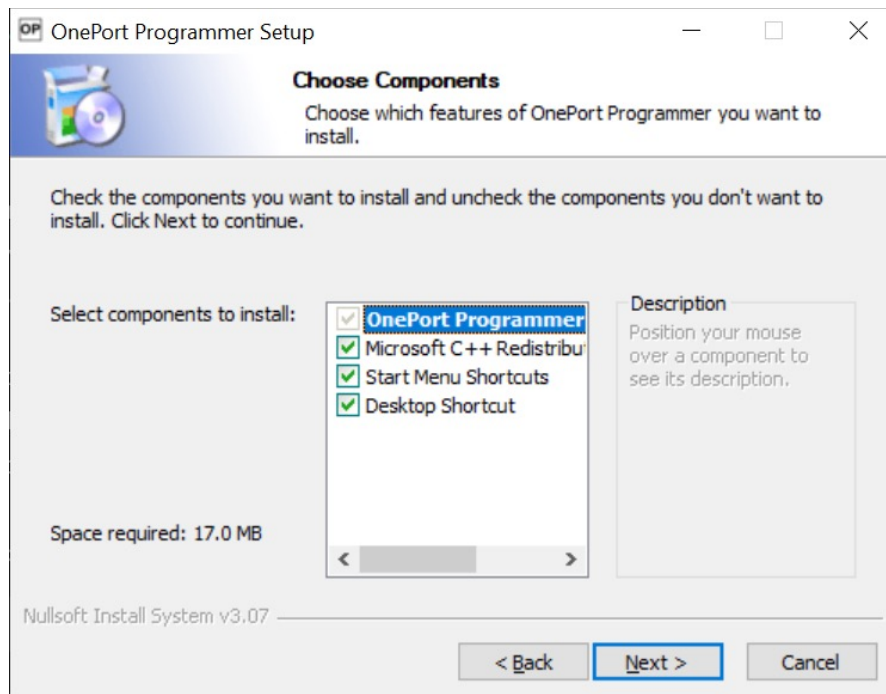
OP OnePort Programmer Setup

Choose Components

Choose which features of OnePort Programmer you want to install.

Check the components you want to install and uncheck the components you don't want to install. Click Next to continue.

Select components to install:

OnePort Programmer
Microsoft C++ Redistribu
Start Menu Shortcuts
Desktop Shortcut

Description

Position your mouse over a component to see its description.

Space required: 17.0 MB

Nullsoft Install System v3.07

< Back
Next >
Cancel